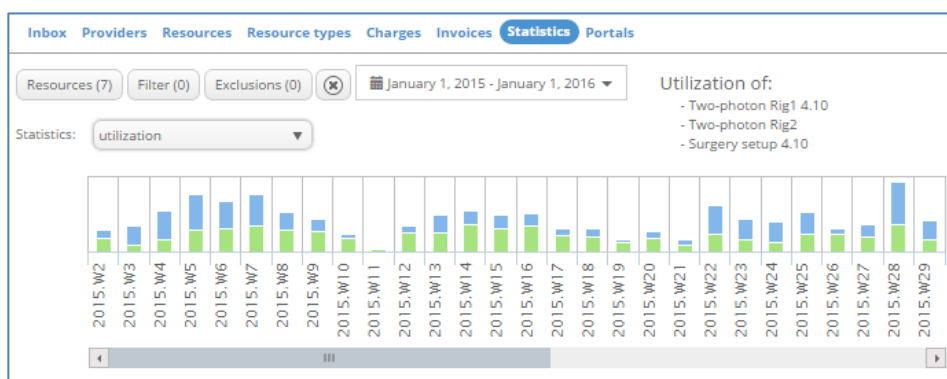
Inbox Providers Resources Resource types Charges Invoices Statistics Portals

Resources (7) Filter (0) Exclusions (0) January 1, 2015 - January 1, 2016

Utilization of:
- Two-photon Rig1 4.10
- Two-photon Rig2
- Surgery setup 4.10

Statistics: utilization

2015.W2 2015.W3 2015.W4 2015.W5 2015.W6 2015.W7 2015.W8 2015.W9 2015.W10 2015.W11 2015.W12 2015.W13 2015.W14 2015.W15 2015.W16 2015.W17 2015.W18 2015.W19 2015.W20 2015.W21 2015.W22 2015.W23 2015.W24 2015.W25 2015.W26 2015.W27 2015.W28 2015.W29